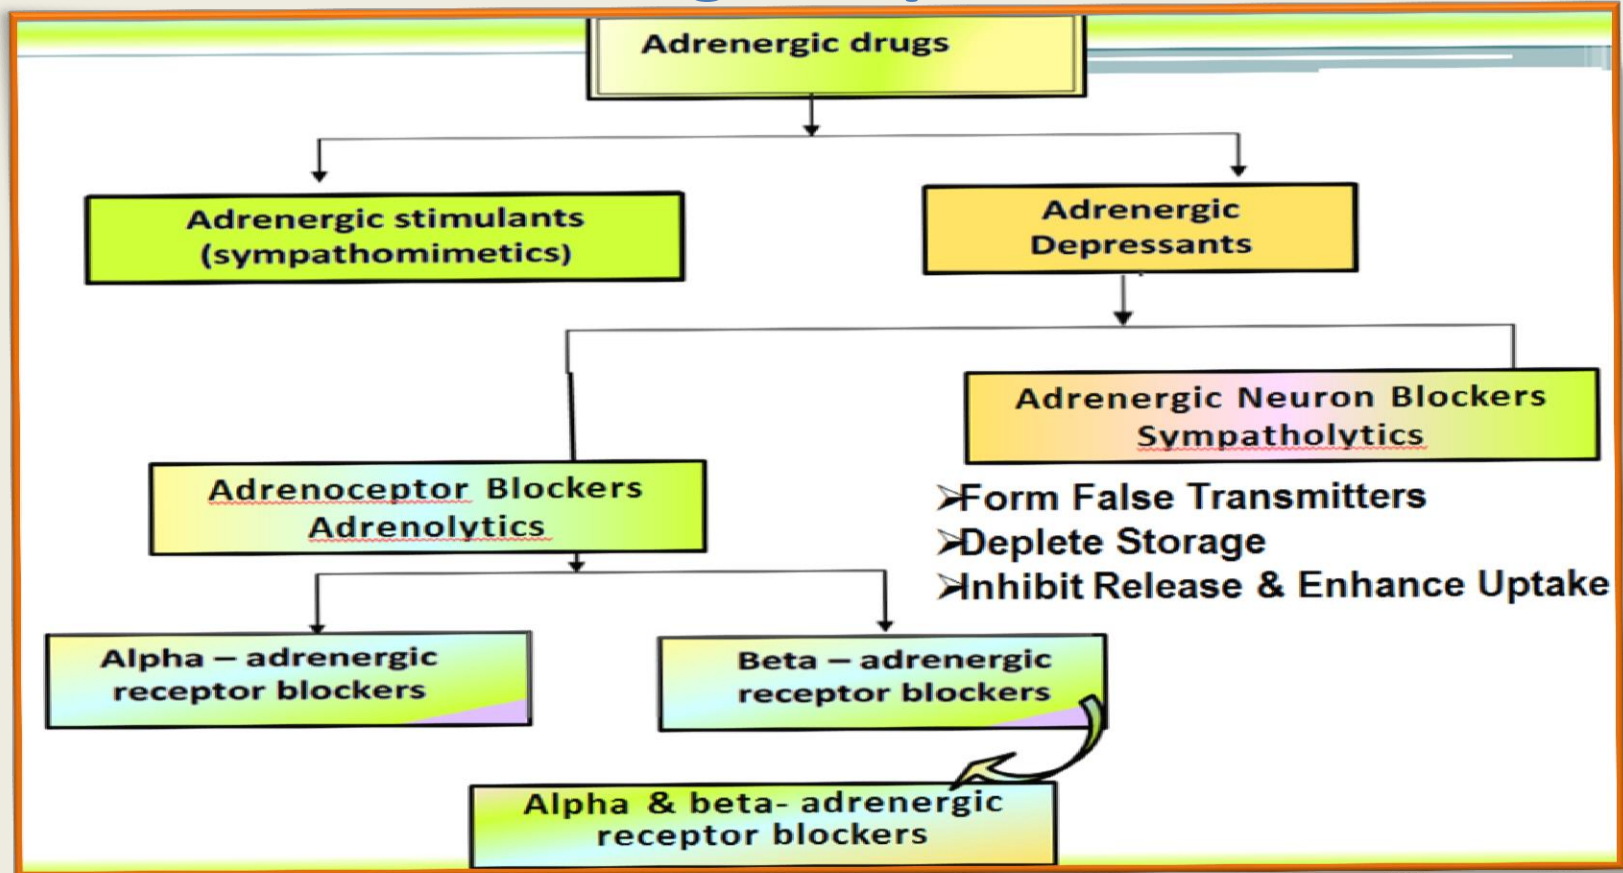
Adrenergic drugs

Adrenergic stimulants (sympathomimetics)

Adrenergic Depressants

Adrenergic Neuron Blockers Sympatholytics

➢Form False Transmitters
➢Deplete Storage
➢Inhibit Release & Enhance Uptake

Adrenoceptor Blockers Adrenolytics

Alpha – adrenergic receptor blockers

Beta – adrenergic receptor blockers

Alpha & beta- adrenergic receptor blockers